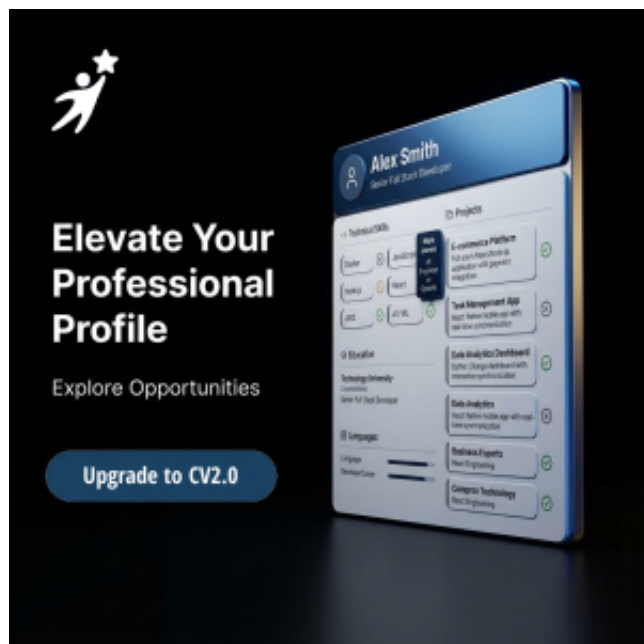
Elevate Your Professional Profile

Explore Opportunities

Upgrade to CV2.0

Alex Smith
Senior Full Stack Developer

Technical Skills
Docker
JavaScript
Node.js
React
AWS
UI/UX

Projects
E-commerce Platform
Test Management App
Data Analytics Dashboard
Data Analytics
Business Experts
Computer Technology

Education
Technology University

Languages
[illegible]